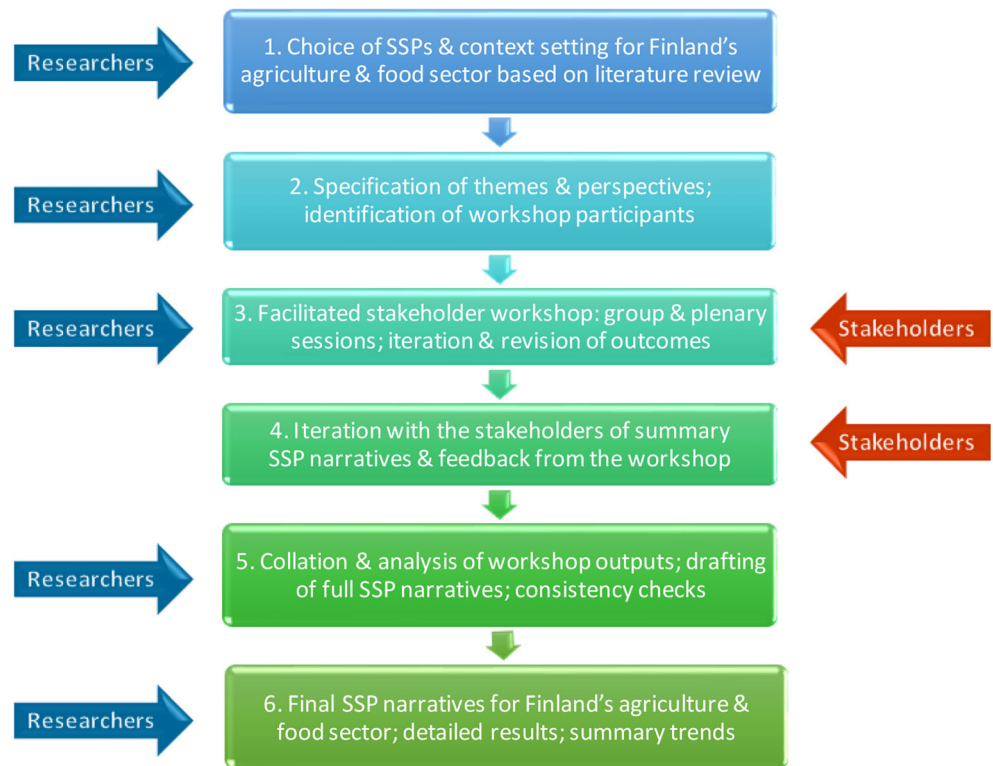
Researchers

1. Choice of SSPs & context setting for Finland's agriculture & food sector based on literature review

Researchers

2. Specification of themes & perspectives; identification of workshop participants

Researchers

3. Facilitated stakeholder workshop: group & plenary sessions; iteration & revision of outcomes

Stakeholders

4. Iteration with the stakeholders of summary SSP narratives & feedback from the workshop

Stakeholders

Researchers

5. Collation & analysis of workshop outputs; drafting of full SSP narratives; consistency checks

Researchers

6. Final SSP narratives for Finland's agriculture & food sector; detailed results; summary trends